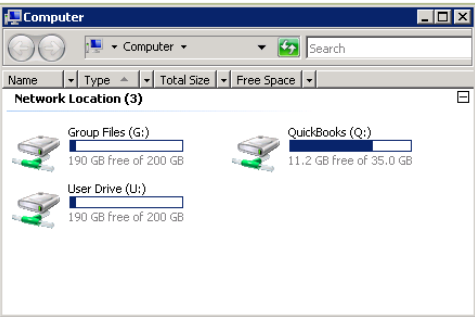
Computer

Computer

Search

Name | Type | Total Size | Free Space

Network Location (3)

Group Files (G:)
190 GB free of 200 GB

QuickBooks (Q:)
11.2 GB free of 35.0 GB

User Drive (U:)
190 GB free of 200 GB